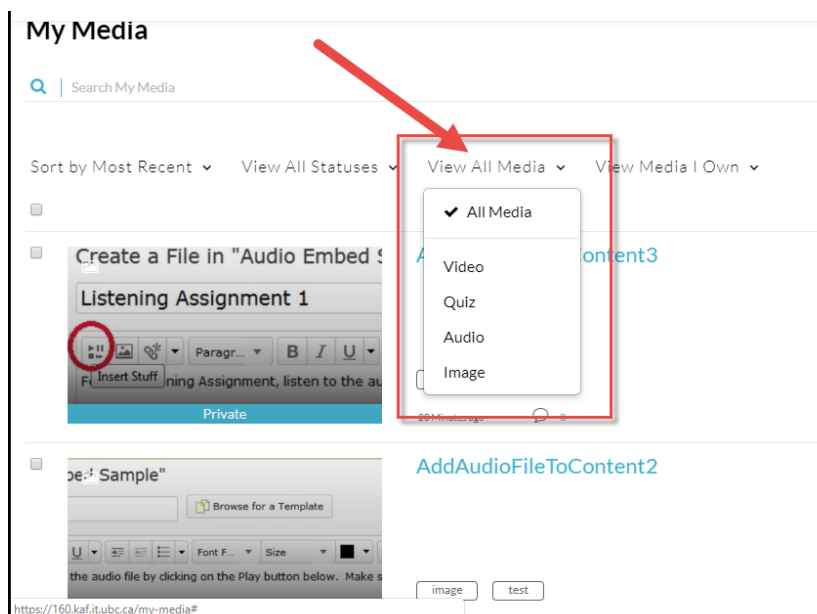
My Media

Search My Media

Sort by Most Recent View All Statuses View All Media View Media I Own

✔ All Media

Video

Quiz

Audio

Image

Create a File in "Audio Embed S

Listening Assignment 1

Paragr... B I U

Insert Stuff

F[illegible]ning Assignment, listen to the au

Private

A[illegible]ontent3

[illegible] minutes ago 0

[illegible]e Sample"

Browse for a Template

Font F... Size

the audio file by clicking on the Play button below. Make s

AddAudioFileToContent2

image test

https://160.kaf.it.ubc.ca/my-media#